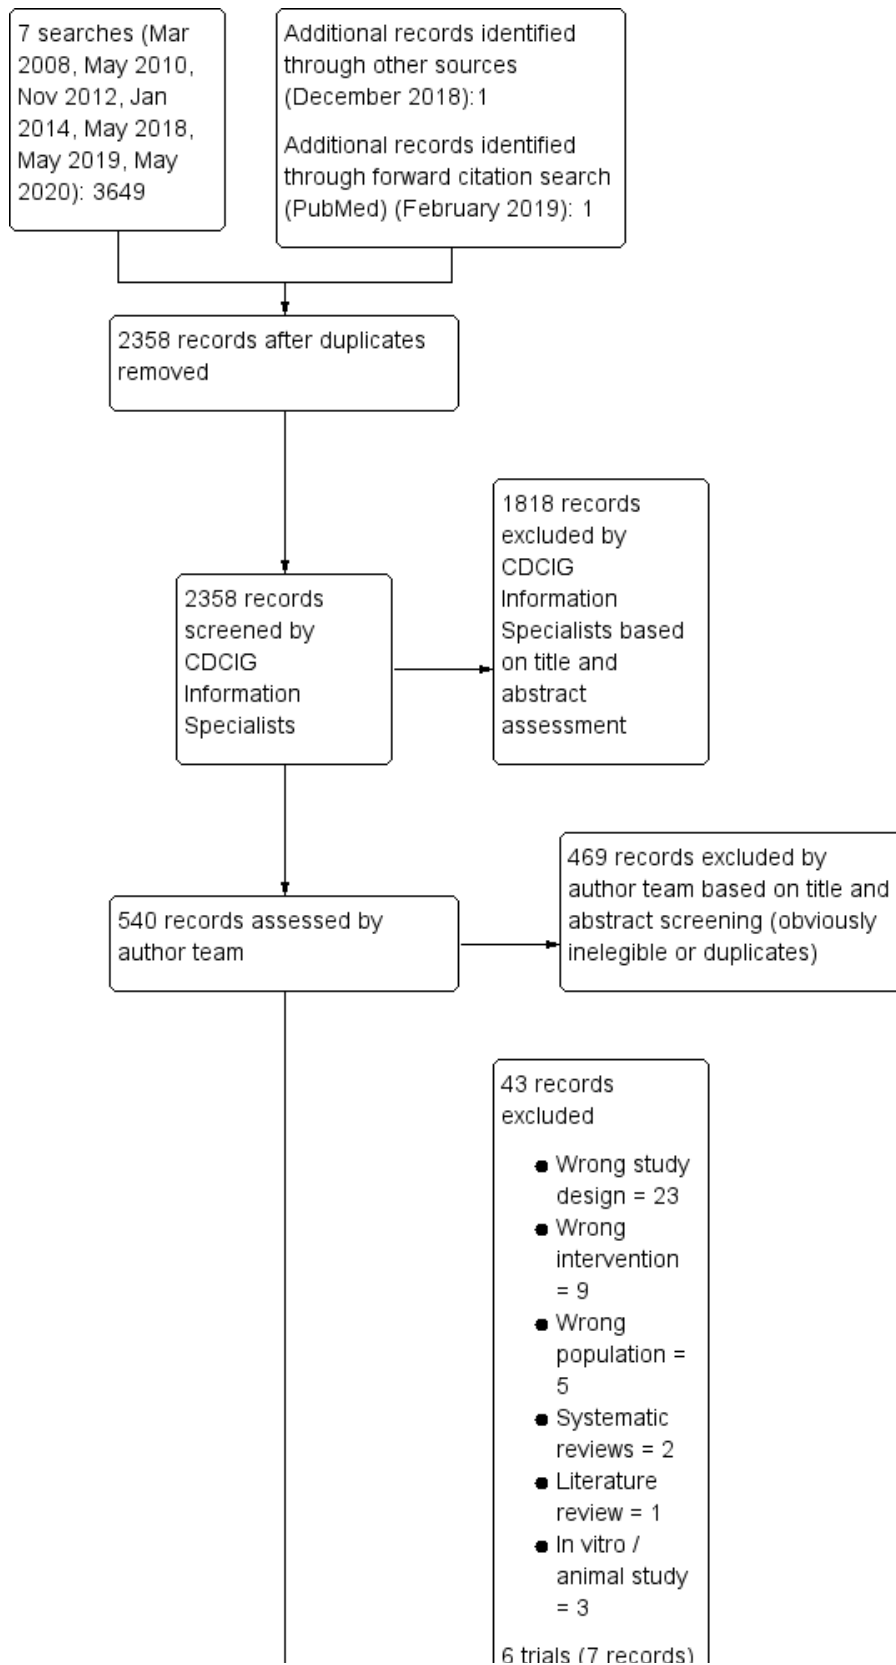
7 searches (Mar 2008, May 2010, Nov 2012, Jan 2014, May 2018, May 2019, May 2020): 3649

Additional records identified through other sources (December 2018):1

Additional records identified through forward citation search (PubMed) (February 2019): 1

2358 records after duplicates removed

2358 records screened by CDCIG Information Specialists

1818 records excluded by CDCIG Information Specialists based on title and abstract assessment

540 records assessed by author team

469 records excluded by author team based on title and abstract screening (obviously inelegible or duplicates)

43 records excluded

- Wrong study design = 23
- Wrong intervention = 9
- Wrong population = 5
- Systematic reviews = 2
- Literature review = 1
- In vitro / animal study = 3

6 trials (7 records) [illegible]